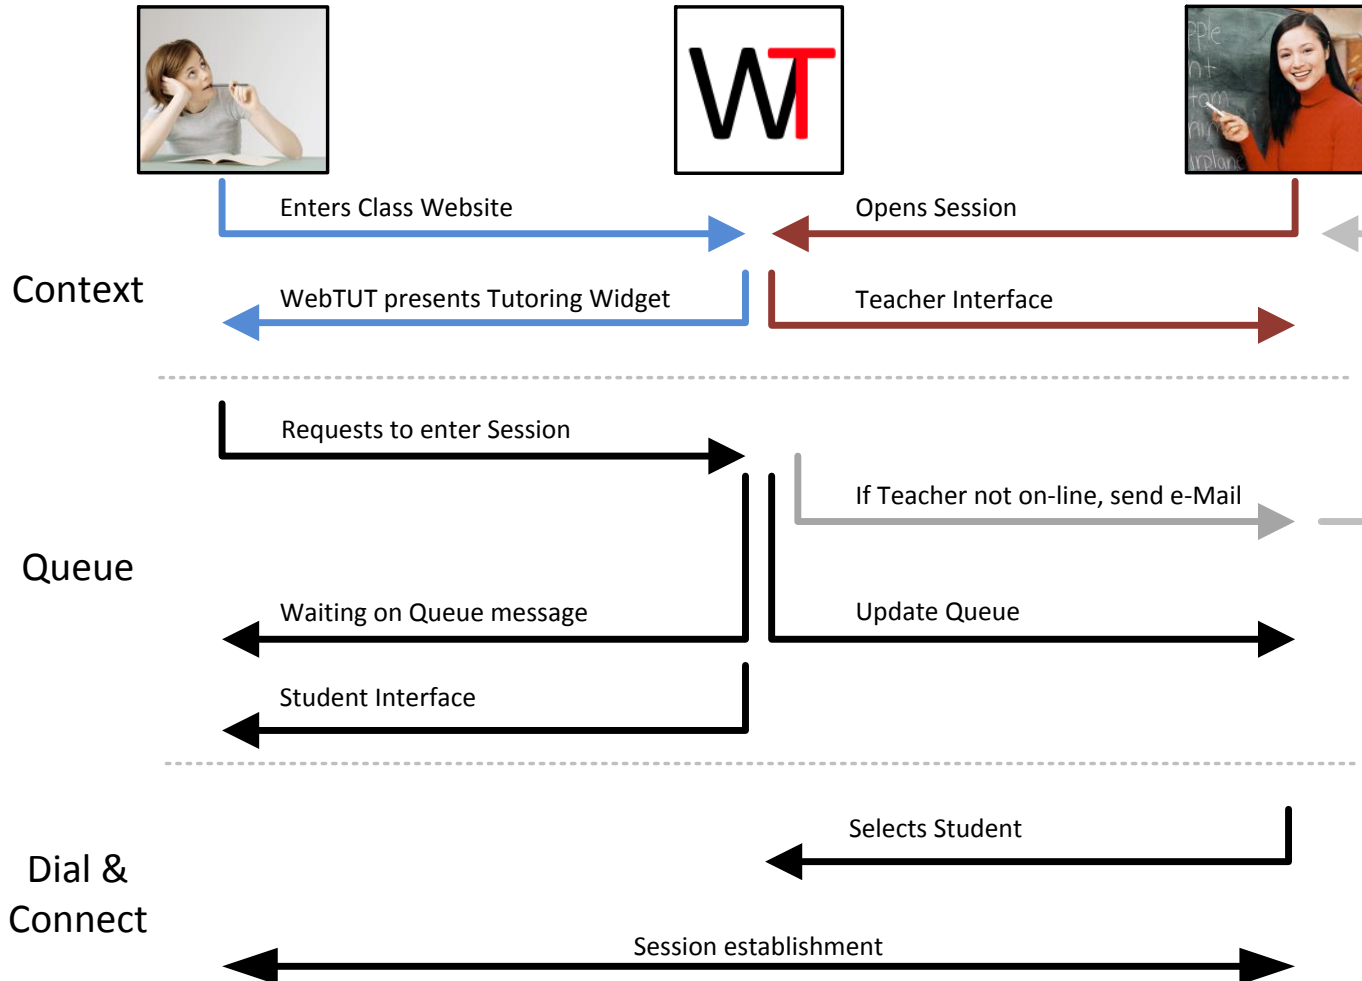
WT

Enters Class Website

Opens Session

Context

WebTUT presents Tutoring Widget

Teacher Interface

Requests to enter Session

If Teacher not on-line, send e-Mail

Queue

Waiting on Queue message

Update Queue

Student Interface

Selects Student

Dial & Connect

Session establishment